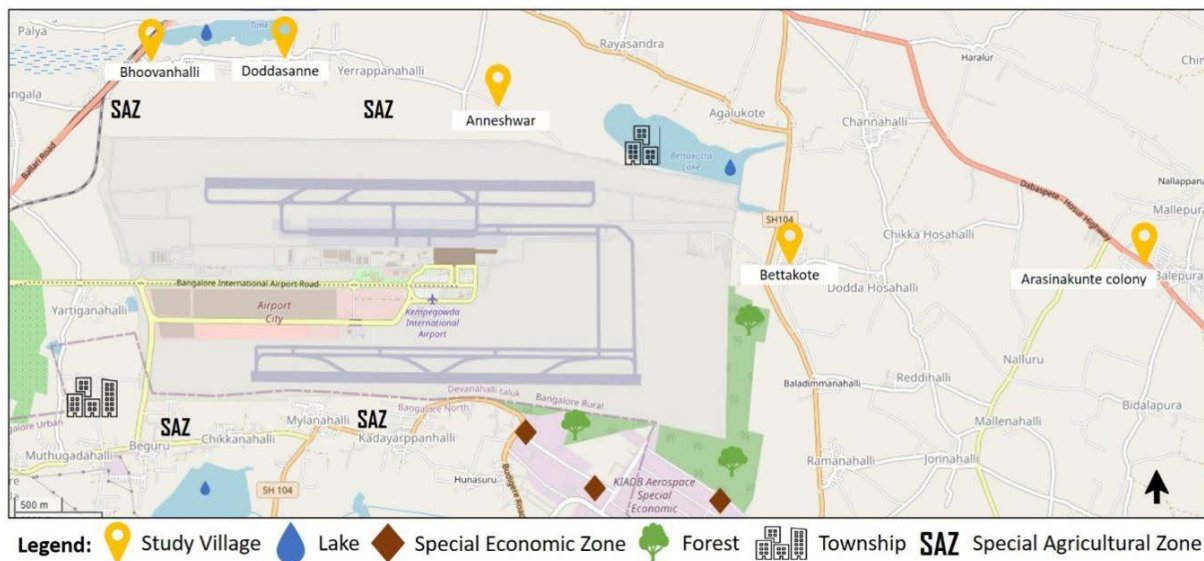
Palya
Bhoovanhalli
Doddasanne
Yerrappanahalli
Rayasandra
Haralur
Anneshwar
SAZ
SAZ
Agalukote
Channahalli
Bettakotta Lake
ngala
Bellari Road
SH104
Chikka Hosahalli
Nallappana
Mallepura
Dabaspete - Hosur Highway
Bettakote
Arasinakunte colony
Balepura
Dodda Hosahalli
Bangalore International Airport Road
Airport City
Kempegowda International Airport
Yartiganahalli
Nalluru
Baladimmanahalli
Reddihalli
Devanahalli taluk
Bangalore Rural
Bangalore North
Bangalore Urban
SAZ
SAZ
Mylanahalli
Kadayarppanhalli
Beguru
Chikkanahalli
Mallenahalli
Bidalapura
Muthugadahalli
Ramanahalli
Jonnahalli
Hunasuru
SH 104
KIADB Aerospace Special Economic
500 m
Legend: Study Village Lake Special Economic Zone Forest Township SAZ Special Agricultural Zone